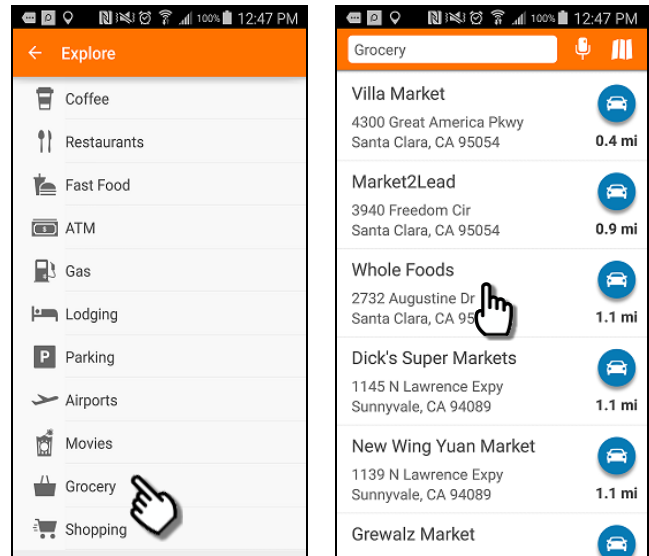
100% 12:47 PM

← Explore

Coffee

Restaurants

Fast Food

ATM

Gas

Lodging

P Parking

Airports

Movies

Grocery

Shopping

100% 12:47 PM

Grocery

Villa Market
4300 Great America Pkwy
Santa Clara, CA 95054
0.4 mi

Market2Lead
3940 Freedom Cir
Santa Clara, CA 95054
0.9 mi

Whole Foods
2732 Augustine Dr
Santa Clara, CA 95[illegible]
1.1 mi

Dick's Super Markets
1145 N Lawrence Expy
Sunnyvale, CA 94089
1.1 mi

New Wing Yuan Market
1139 N Lawrence Expy
Sunnyvale, CA 94089
1.1 mi

Grewalz Market